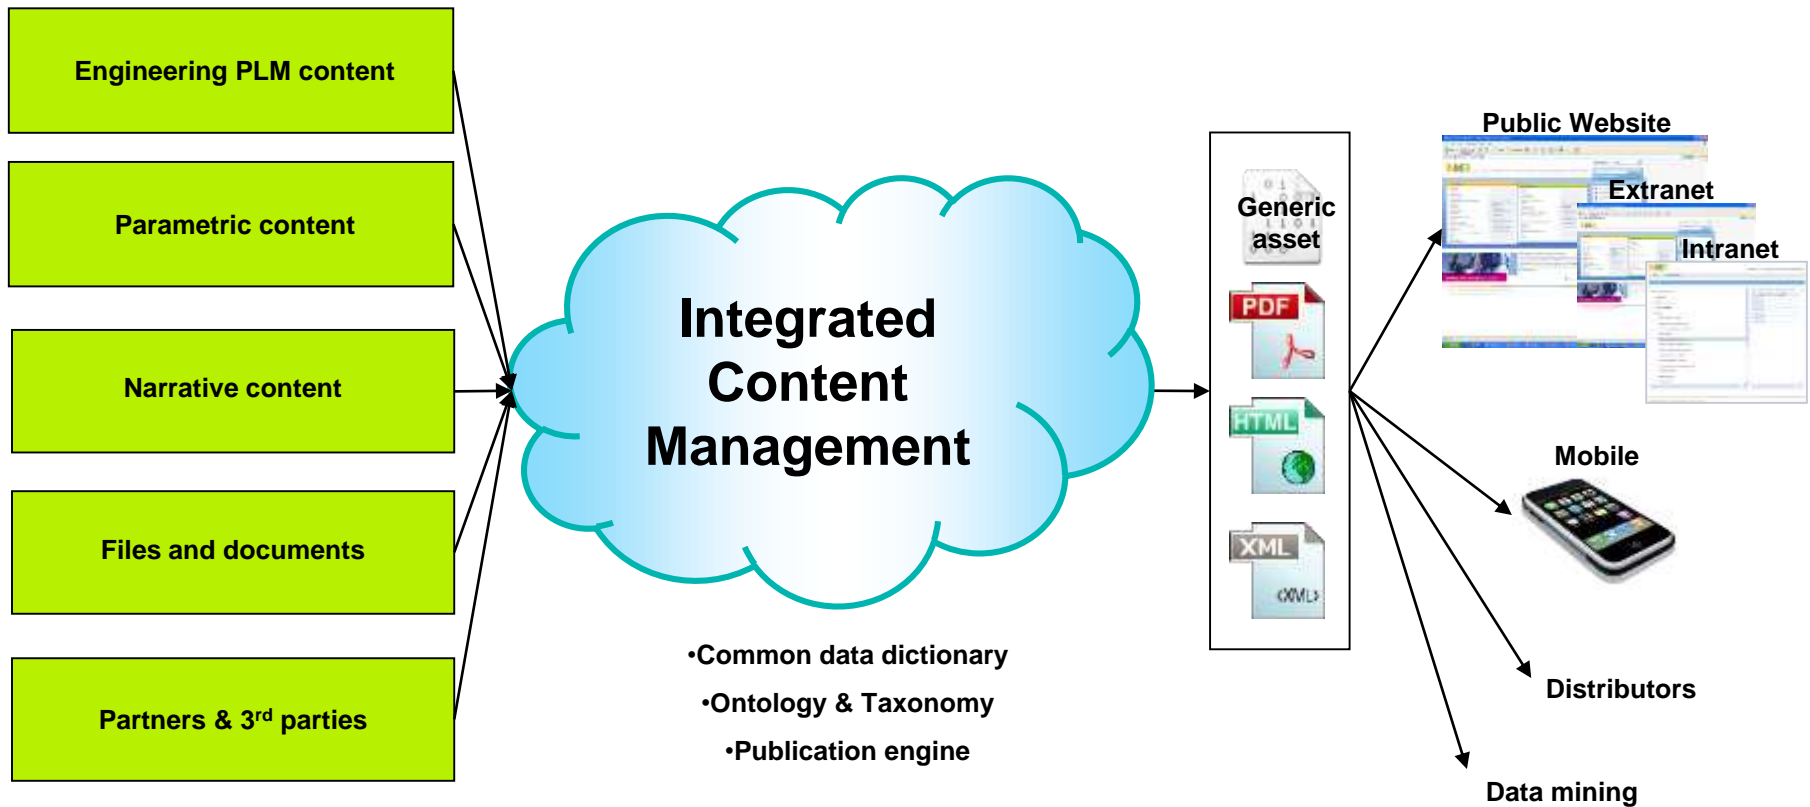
Engineering PLM content

Parametric content

Narrative content

Files and documents

Partners & 3$^{rd}$ parties

Integrated Content Management

•Common data dictionary

•Ontology & Taxonomy

•Publication engine

Generic asset

PDF

HTML

XML

<XML>

Public Website

Extranet

Intranet

Mobile

Distributors

Data mining